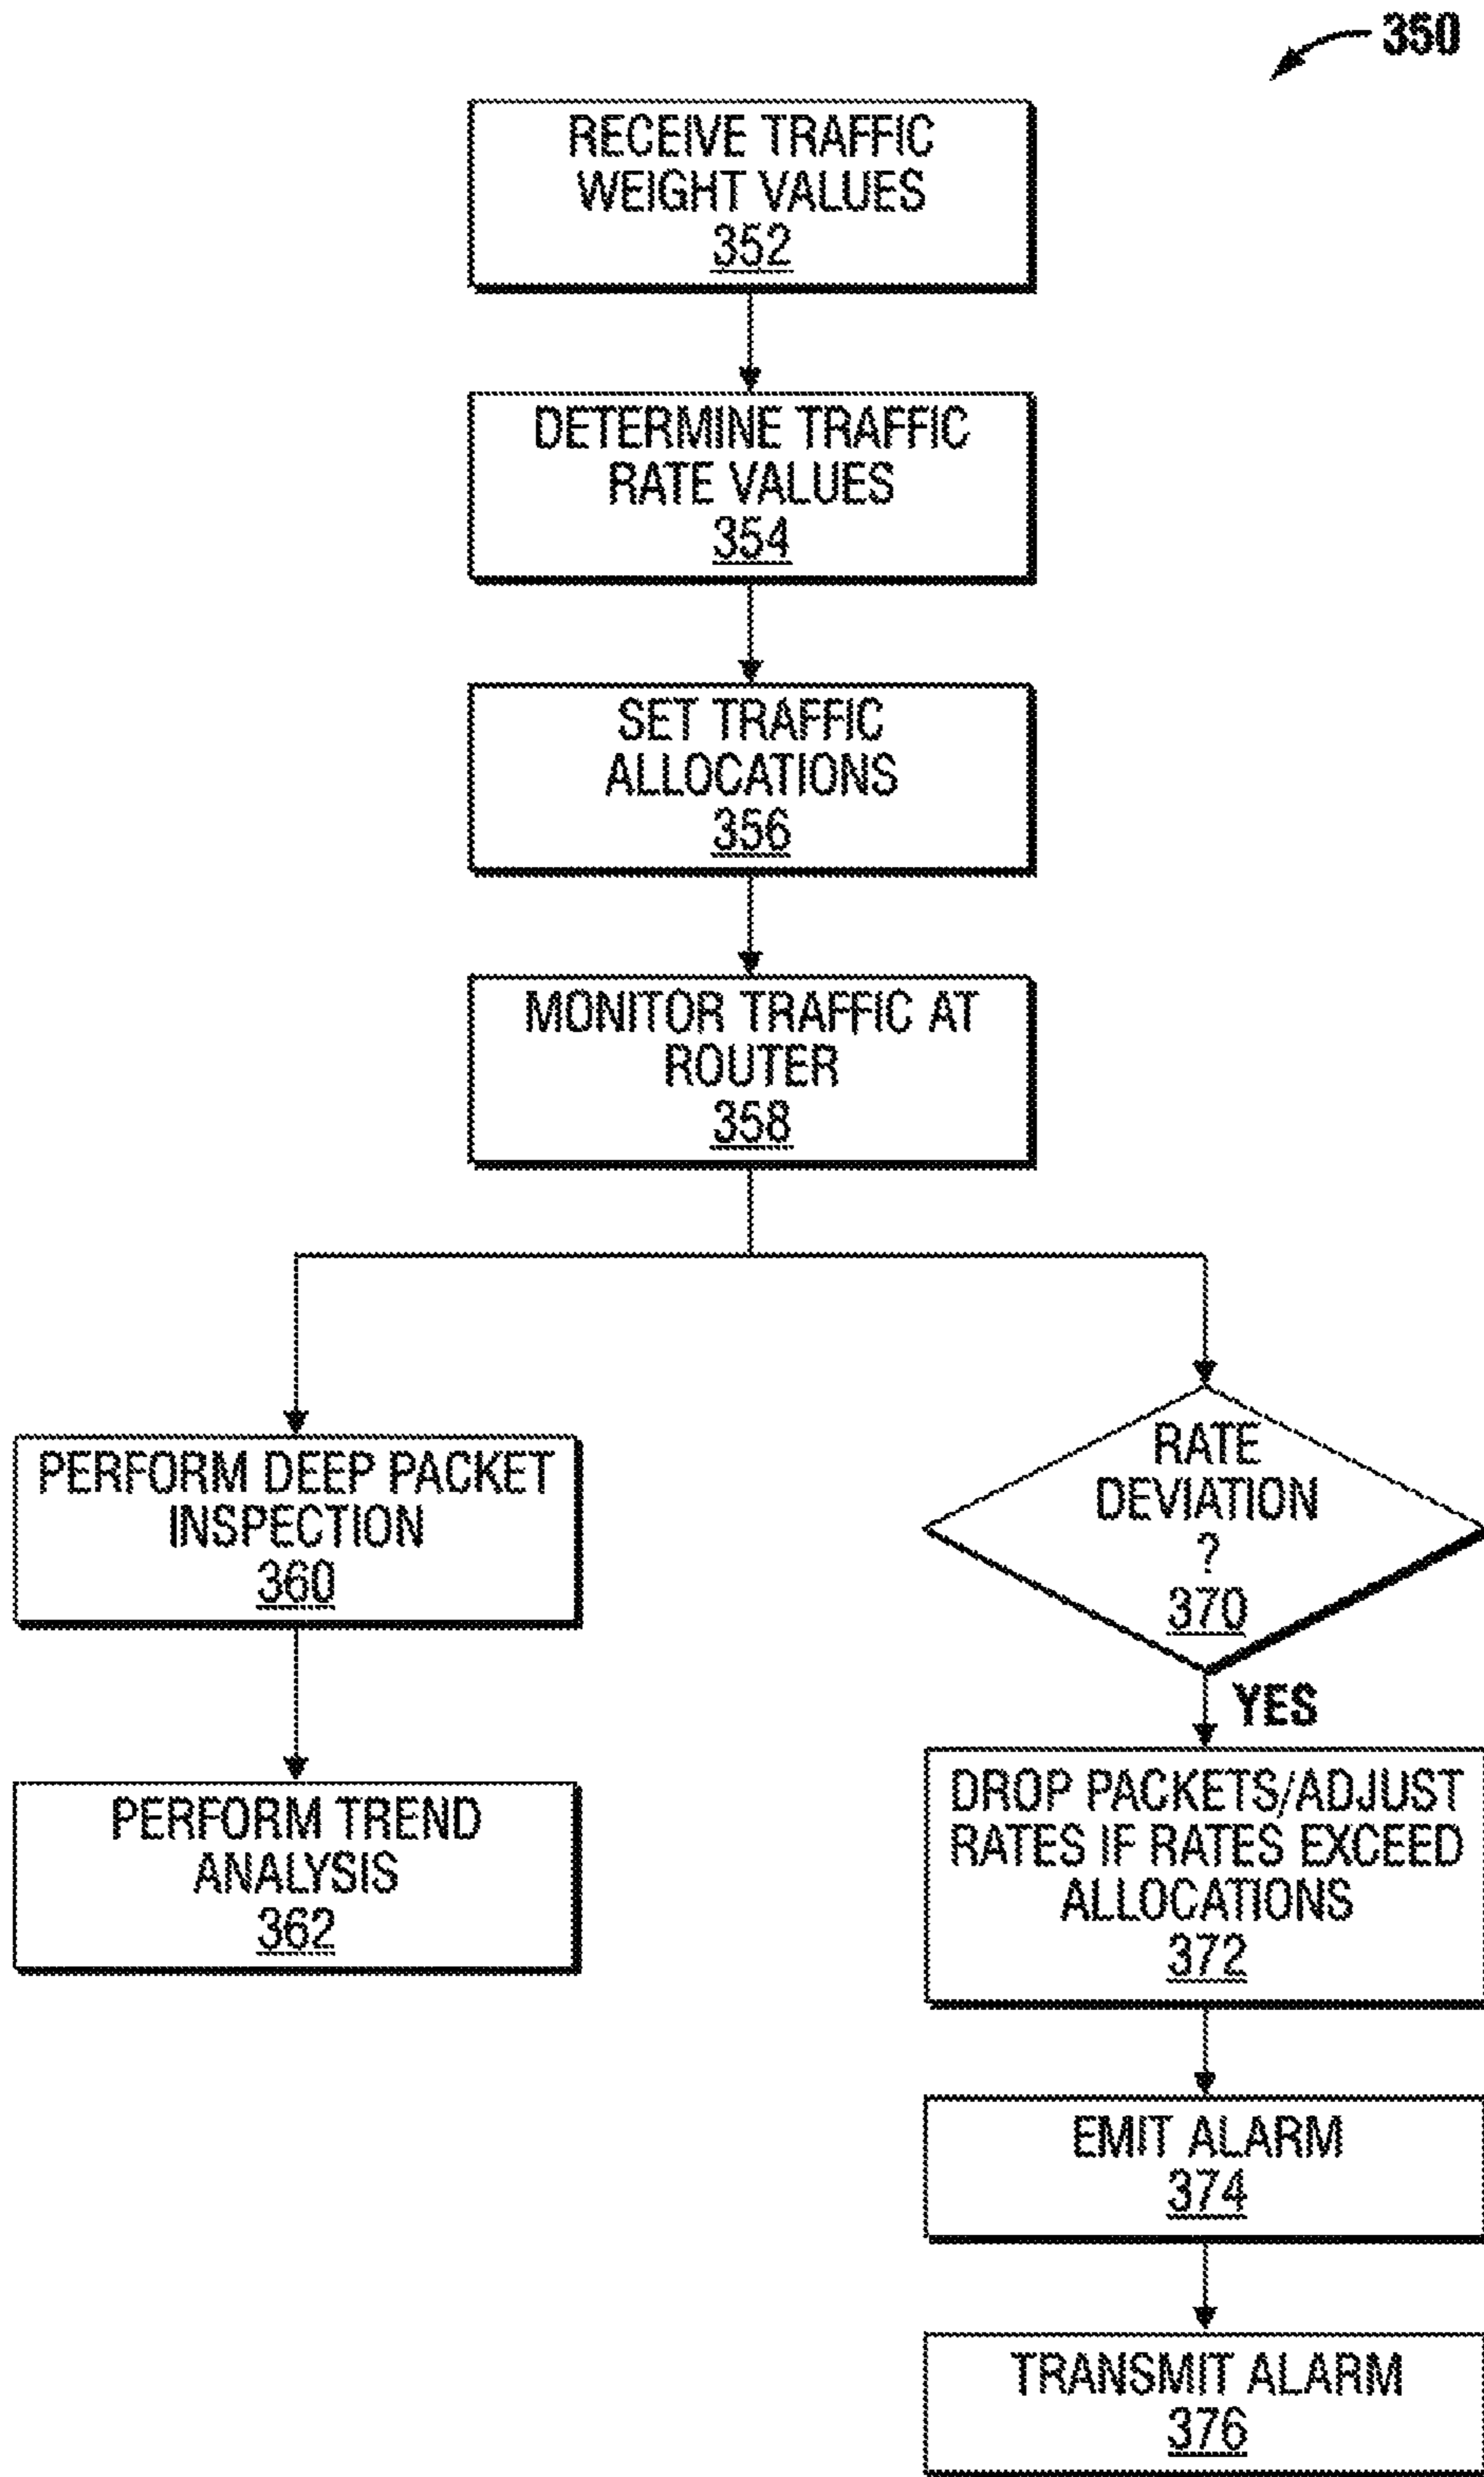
350

RECEIVE TRAFFIC WEIGHT VALUES
352

DETERMINE TRAFFIC RATE VALUES
354

SET TRAFFIC ALLOCATIONS
356

MONITOR TRAFFIC AT ROUTER
358

PERFORM DEEP PACKET INSPECTION
360

PERFORM TREND ANALYSIS
362

RATE DEVIATION ?
370

YES

DROP PACKETS/ADJUST RATES IF RATES EXCEED ALLOCATIONS
372

EMIT ALARM
374

TRANSMIT ALARM
376